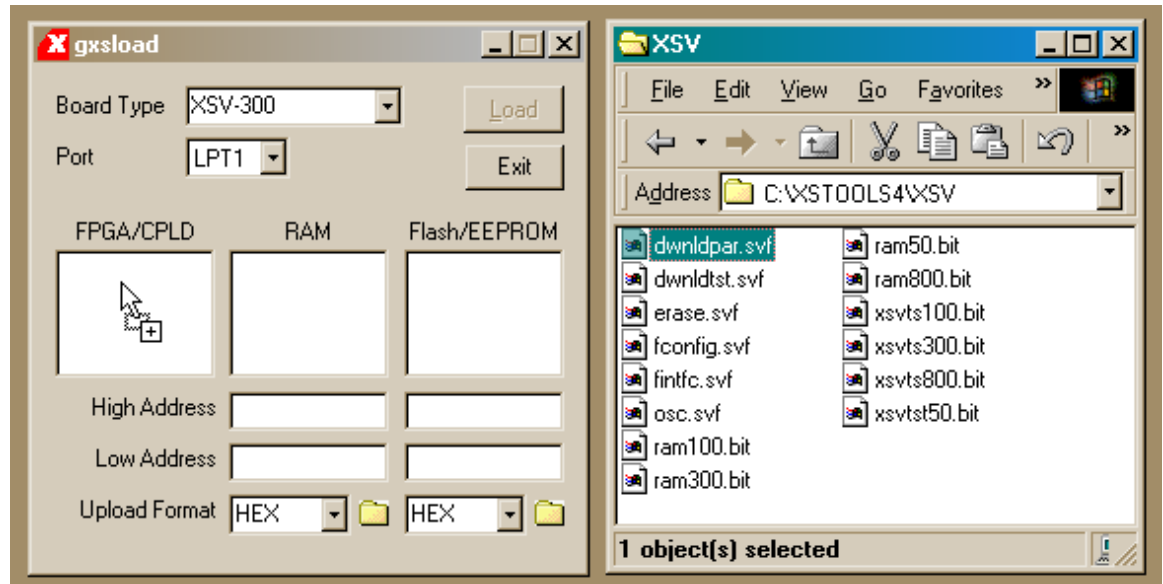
gxsload

Board Type XSV-300

Port LPT1

Load

Exit

FPGA/CPLD

RAM

Flash/EEPROM

High Address

Low Address

Upload Format HEX HEX

XSV

File Edit View Go Favorites »

Address C:\XSTOOLS4\XSV

dwnldpar.svf
dwnldtst.svf
erase.svf
fconfig.svf
fintfc.svf
osc.svf
ram100.bit
ram300.bit

ram50.bit
ram800.bit
xsvts100.bit
xsvts300.bit
xsvts800.bit
xsvtst50.bit

1 object(s) selected